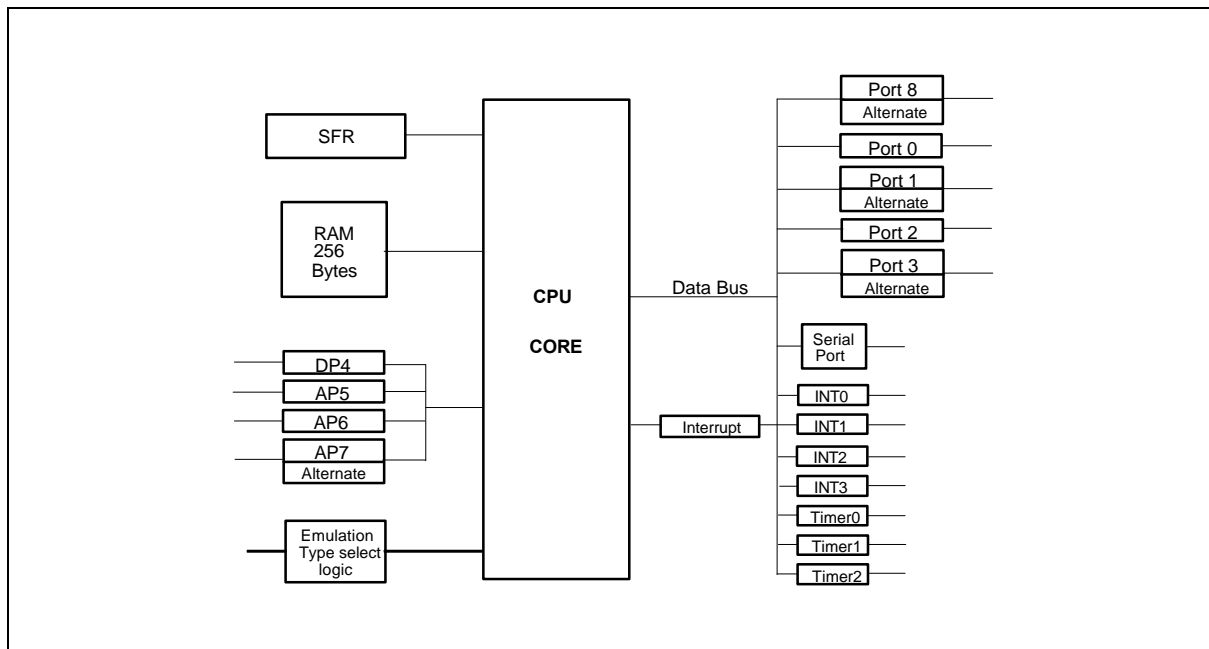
SFR

RAM
256
Bytes

DP4
AP5
AP6
AP7
Alternate

Emulation
Type select
logic

CPU

CORE

Data Bus

Interrupt

Port 8
Alternate
Port 0
Port 1
Alternate
Port 2
Port 3
Alternate

Serial
Port

INT0
INT1
INT2
INT3
Timer0
Timer1
Timer2